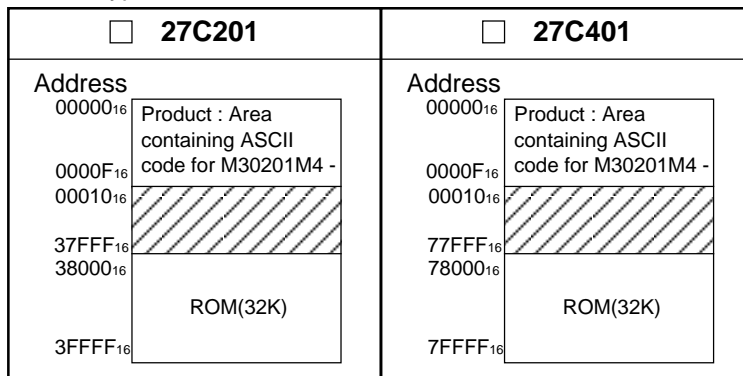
| ☐ 27C201 | ☐ 27C401 |
|---|---|
| Address<br>$00000_{16}$ Product : Area containing ASCII code for M30201M4 -<br>$0000F_{16}$<br>$00010_{16}$<br>$37FFF_{16}$<br>$38000_{16}$<br>ROM(32K)<br>$3FFFF_{16}$ | Address<br>$00000_{16}$ Product : Area containing ASCII code for M30201M4 -<br>$0000F_{16}$<br>$00010_{16}$<br>$77FFF_{16}$<br>$78000_{16}$<br>ROM(32K)<br>$7FFFF_{16}$ |